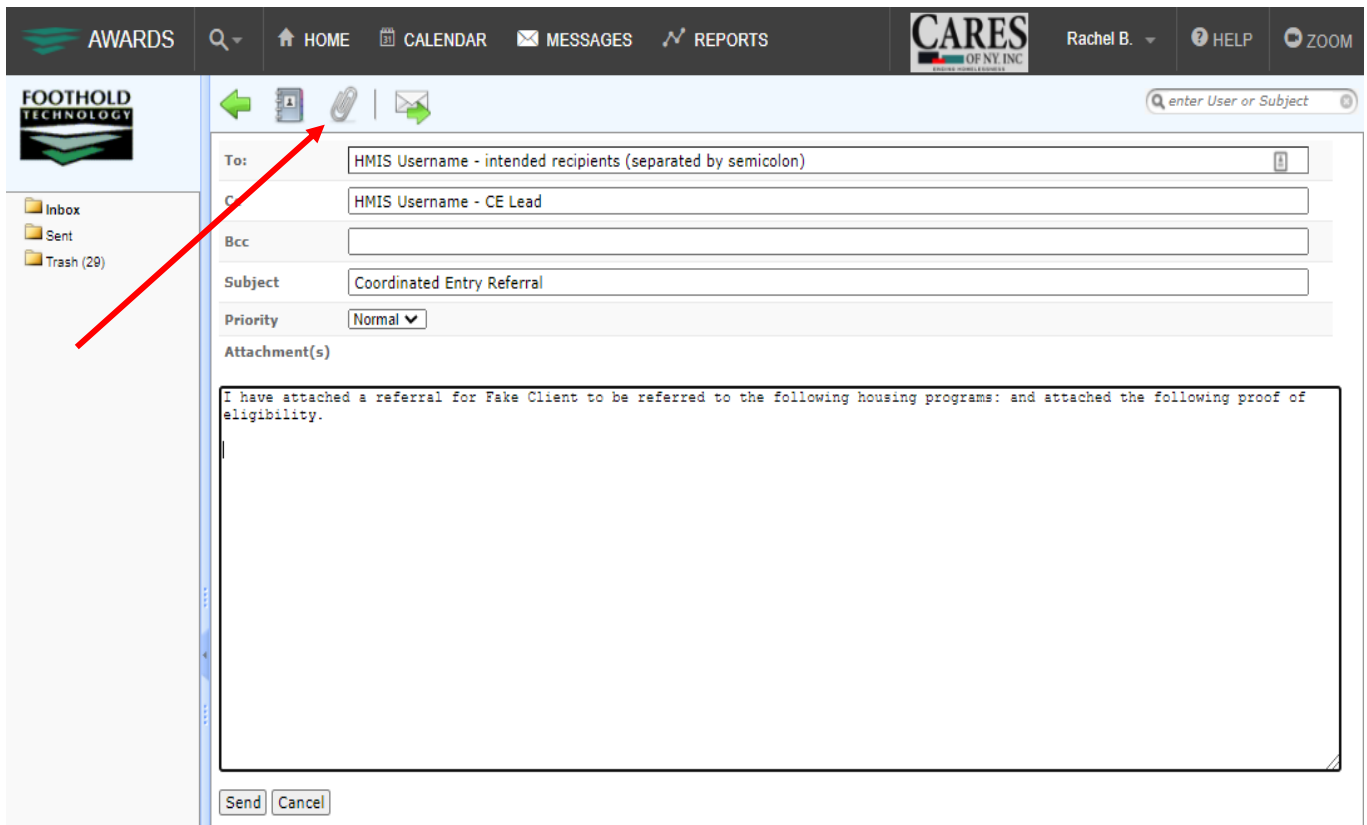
AWARDS HOME CALENDAR MESSAGES REPORTS CARES OF NY, INC ENDING HOMELESSNESS Rachel B. HELP ZOOM

FOOTHOLD TECHNOLOGY

enter User or Subject

Inbox
Sent
Trash (29)

| To: | HMIS Username - intended recipients (separated by semicolon) |
|---|---|
| Cc | HMIS Username - CE Lead |
| Bcc | |
| Subject | Coordinated Entry Referral |
| Priority | Normal |
| Attachment(s) | |

I have attached a referral for Fake Client to be referred to the following housing programs: and attached the following proof of eligibility.

Send Cancel